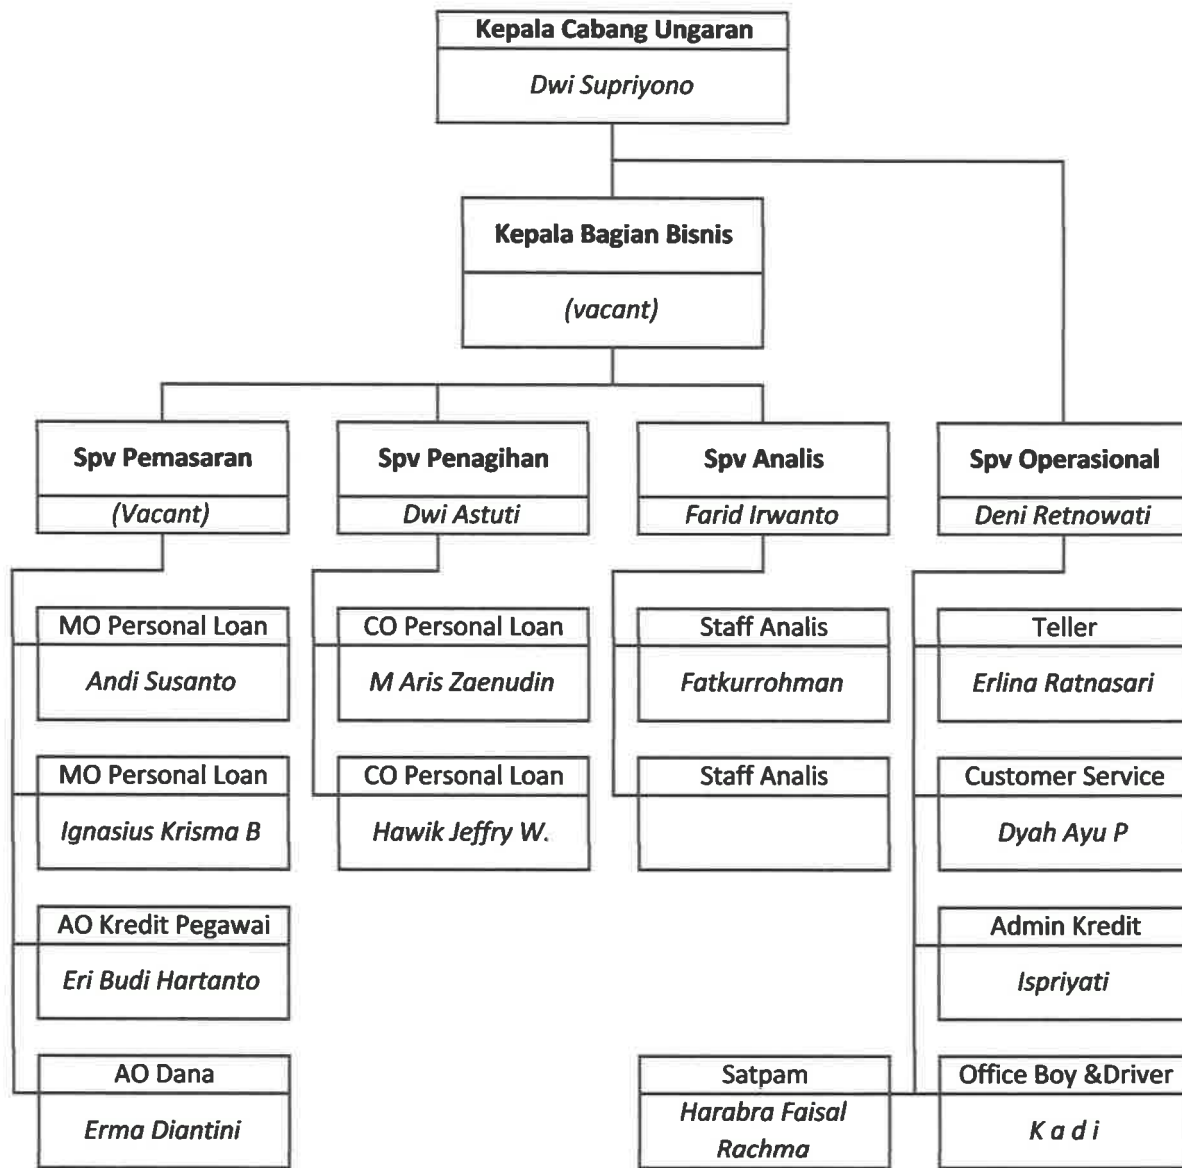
Kepala Cabang Ungaran
Dwi Supriyono

Kepala Bagian Bisnis
(vacant)

Spv Pemasaran
(Vacant)

Spv Penagihan
Dwi Astuti

Spv Analis
Farid Irwanto

Spv Operasional
Deni Retnowati

MO Personal Loan
Andi Susanto

MO Personal Loan
Ignasius Krisma B

AO Kredit Pegawai
Eri Budi Hartanto

AO Dana
Erma Diantini

CO Personal Loan
M Aris Zaenudin

CO Personal Loan
Hawik Jeffry W.

Staff Analis
Fatkurrohman

Staff Analis

Teller
Erlina Ratnasari

Customer Service
Dyah Ayu P

Admin Kredit
Ispriyati

Satpam
Harabra Faisal Rachma

Office Boy &Driver
K a d i